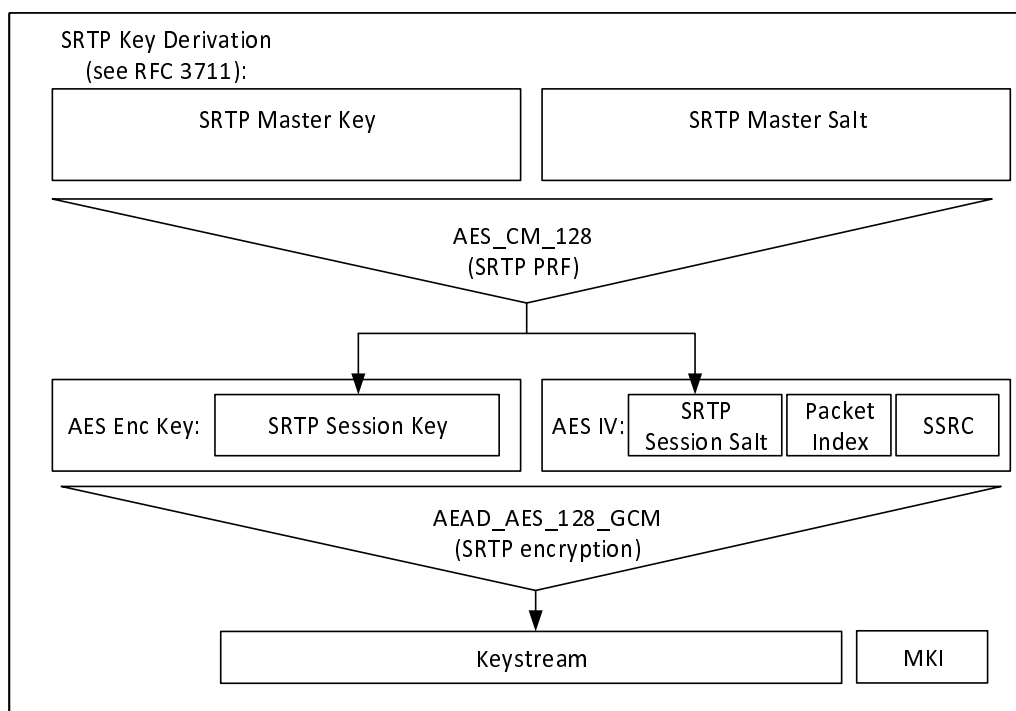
SRTP Key Derivation
(see RFC 3711):

SRTP Master Key

SRTP Master Salt

AES_CM_128
(SRTP PRF)

AES Enc Key:

SRTP Session Key

AES IV:

SRTP Session Salt

Packet Index

SSRC

AEAD_AES_128_GCM
(SRTP encryption)

Keystream

MKI